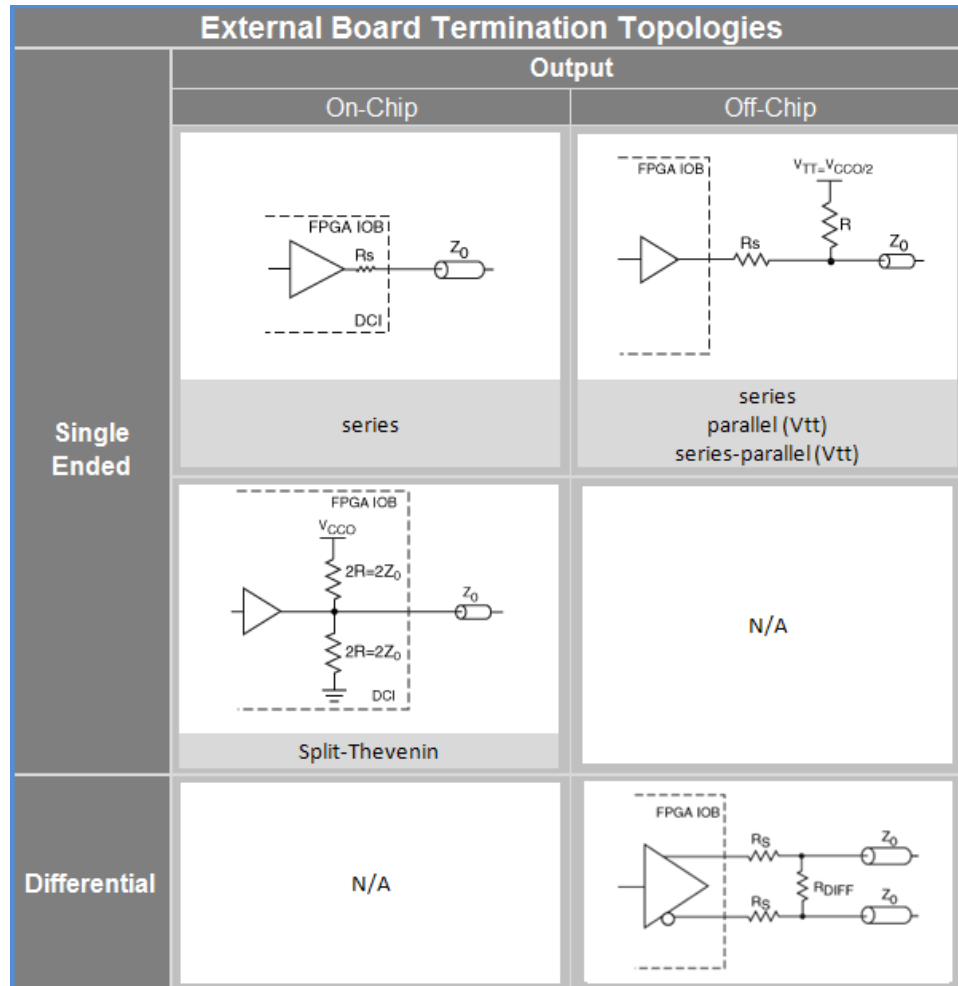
External Board Termination Topologies

| | Output | |
|---|---|---|
| | On-Chip | Off-Chip |
| Single Ended | FPGA IOB Rs $Z_0$ DCI<br>series | FPGA IOB $V_{TT}=V_{CCO/2}$ R Rs $Z_0$<br>series<br>parallel (Vtt)<br>series-parallel (Vtt) |
| | FPGA IOB $V_{CCO}$ $2R=2Z_0$ $Z_0$ $2R=2Z_0$ DCI<br>Split-Thevenin | N/A |
| Differential | N/A | FPGA IOB $R_S$ $Z_0$ $R_{DIFF}$ $R_S$ $Z_0$ |